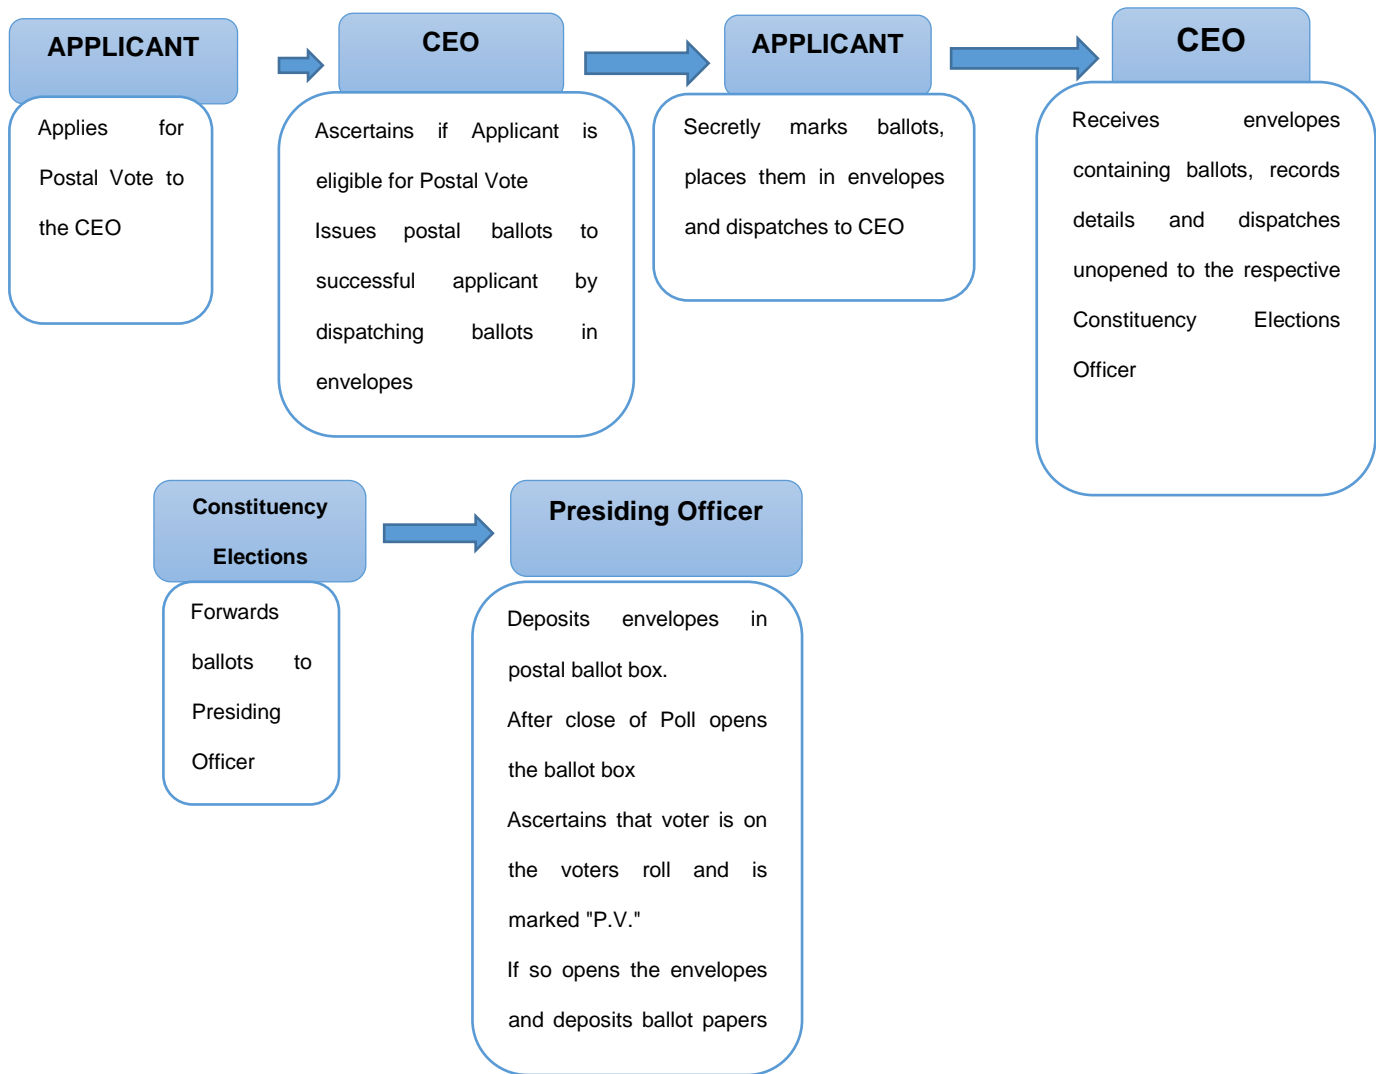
APPLICANT

Applies for Postal Vote to the CEO

CEO

Ascertains if Applicant is eligible for Postal Vote

Issues postal ballots to successful applicant by dispatching ballots in envelopes

APPLICANT

Secretly marks ballots, places them in envelopes and dispatches to CEO

CEO

Receives envelopes containing ballots, records details and dispatches unopened to the respective Constituency Elections Officer

Constituency Elections

Forwards ballots to Presiding Officer

Presiding Officer

Deposits envelopes in postal ballot box.

After close of Poll opens the ballot box

Ascertains that voter is on the voters roll and is marked "P.V."

If so opens the envelopes and deposits ballot papers